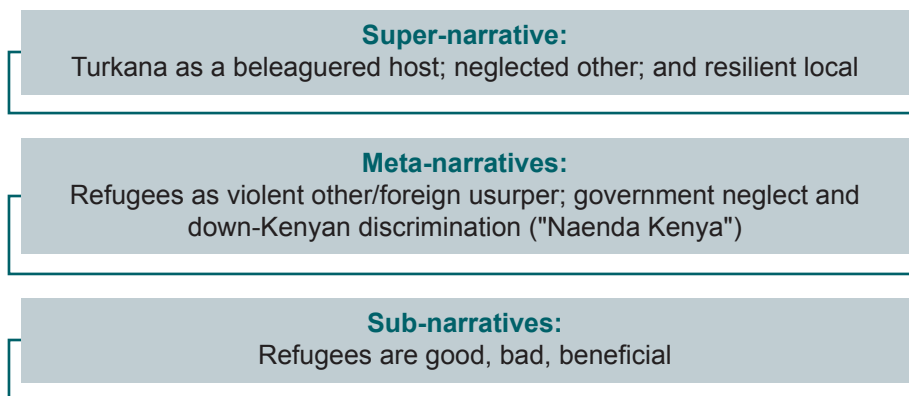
**Super-narrative:**
Turkana as a beleaguered host; neglected other; and resilient local

**Meta-narratives:**
Refugees as violent other/foreign usurper; government neglect and down-Kenyan discrimination ("Naenda Kenya")

**Sub-narratives:**
Refugees are good, bad, beneficial